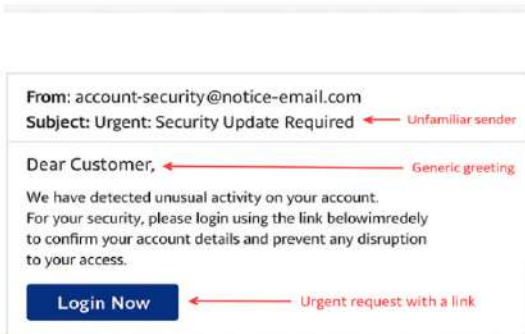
From: account-security@notice-email.com
Subject: Urgent: Security Update Required

Unfamiliar sender

Dear Customer,

Generic greeting

We have detected unusual activity on your account. For your security, please login using the link belowimredely to confirm your account details and prevent any disruption to your access.

Login Now

Urgent request with a link